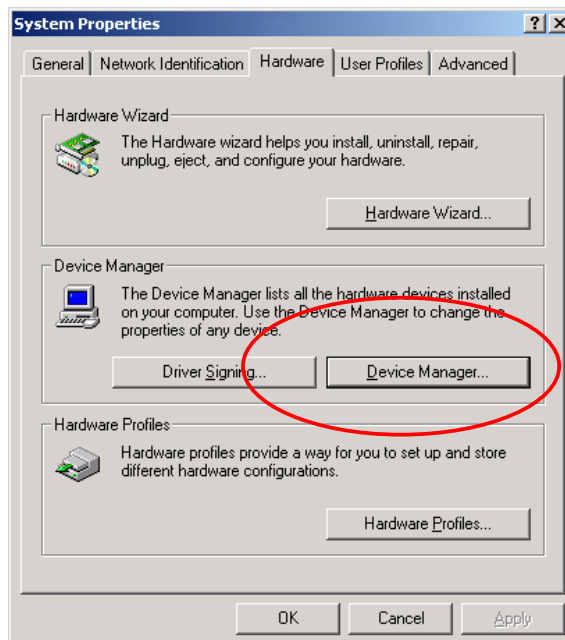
System Properties
? X
General | Network Identification | Hardware | User Profiles | Advanced

Hardware Wizard
The Hardware wizard helps you install, uninstall, repair, unplug, eject, and configure your hardware.
Hardware Wizard...

Device Manager
The Device Manager lists all the hardware devices installed on your computer. Use the Device Manager to change the properties of any device.
Driver Signing...
Device Manager...

Hardware Profiles
Hardware profiles provide a way for you to set up and store different hardware configurations.
Hardware Profiles...

OK
Cancel
Apply